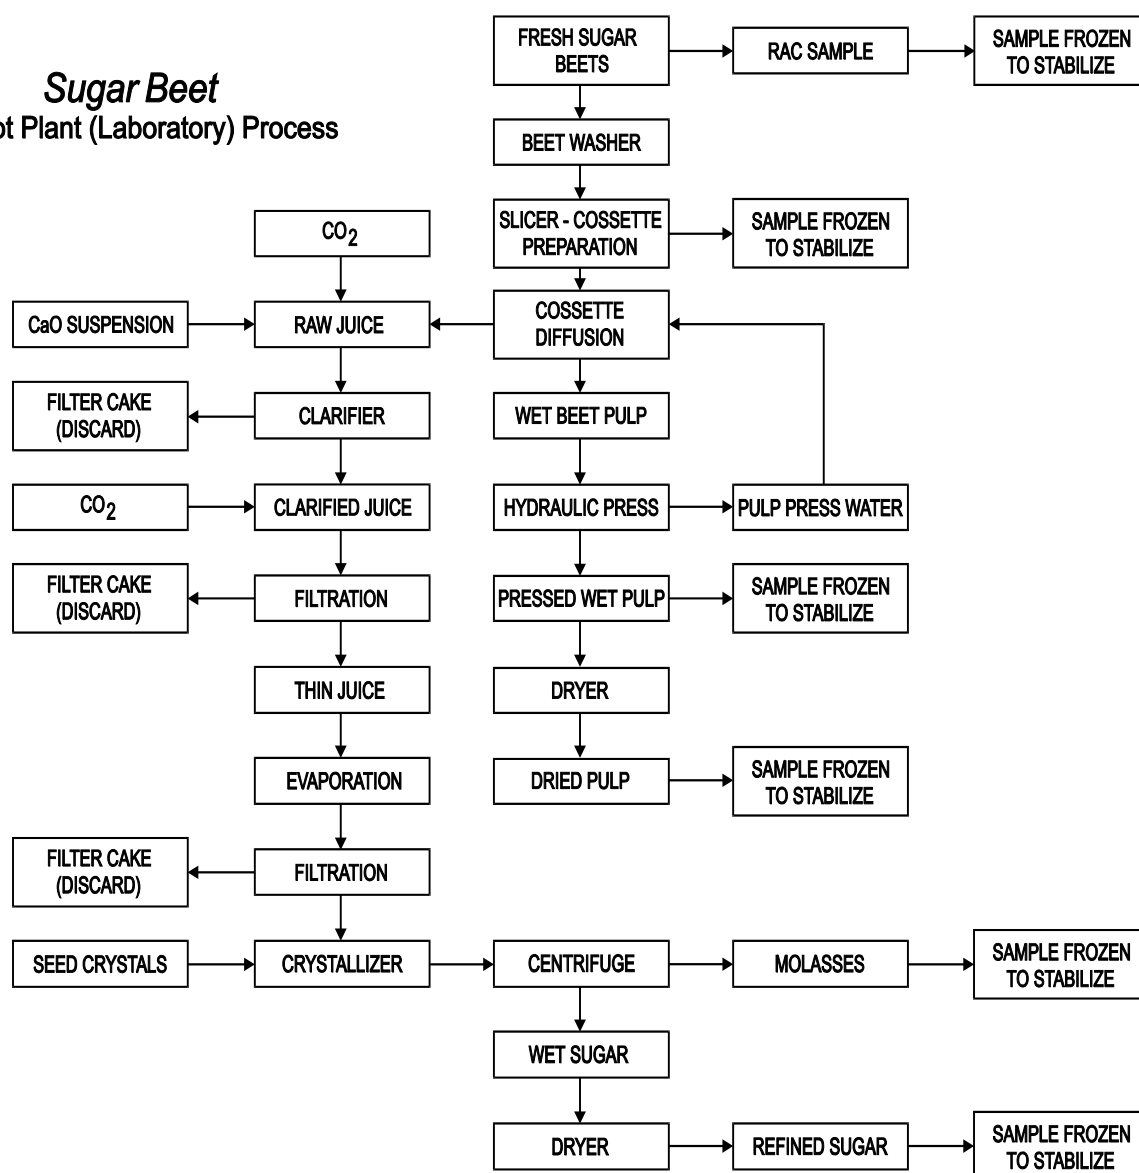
Sugar Beet
ot Plant (Laboratory) Process

FRESH SUGAR BEETS
RAC SAMPLE
SAMPLE FROZEN TO STABILIZE
BEET WASHER
SLICER - COSSETTE PREPARATION
SAMPLE FROZEN TO STABILIZE
$CO_2$
CaO SUSPENSION
RAW JUICE
COSSETTE DIFFUSION
FILTER CAKE (DISCARD)
CLARIFIER
WET BEET PULP
$CO_2$
CLARIFIED JUICE
HYDRAULIC PRESS
PULP PRESS WATER
FILTER CAKE (DISCARD)
FILTRATION
PRESSED WET PULP
SAMPLE FROZEN TO STABILIZE
THIN JUICE
DRYER
EVAPORATION
DRIED PULP
SAMPLE FROZEN TO STABILIZE
FILTER CAKE (DISCARD)
FILTRATION
SEED CRYSTALS
CRYSTALLIZER
CENTRIFUGE
MOLASSES
SAMPLE FROZEN TO STABILIZE
WET SUGAR
DRYER
REFINED SUGAR
SAMPLE FROZEN TO STABILIZE